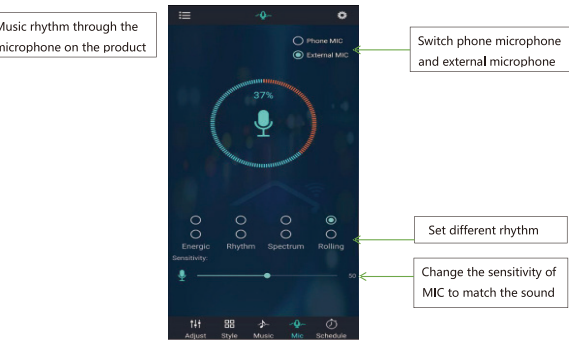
Music rhythm through the microphone on the product

Phone MIC
External MIC

Switch phone microphone and external microphone

37%

Energic Rhythm Spectrum Rolling

Set different rhythm

Sensitivity:

50

Change the sensitivity of MIC to match the sound

Adjust Style Music Mic Schedule